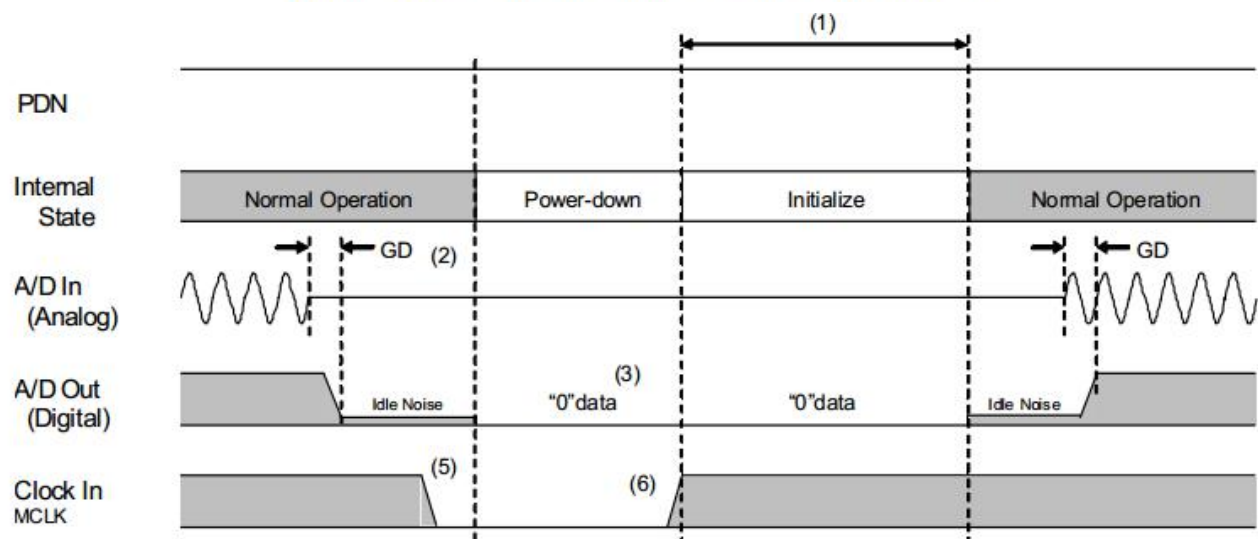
(1)

PDN

Internal State

Normal Operation

Power-down

Initialize

Normal Operation

GD

(2)

GD

A/D In (Analog)

A/D Out (Digital)

(3)

Idle Noise

“0”data

“0”data

Idle Noise

(5)

(6)

Clock In MCLK